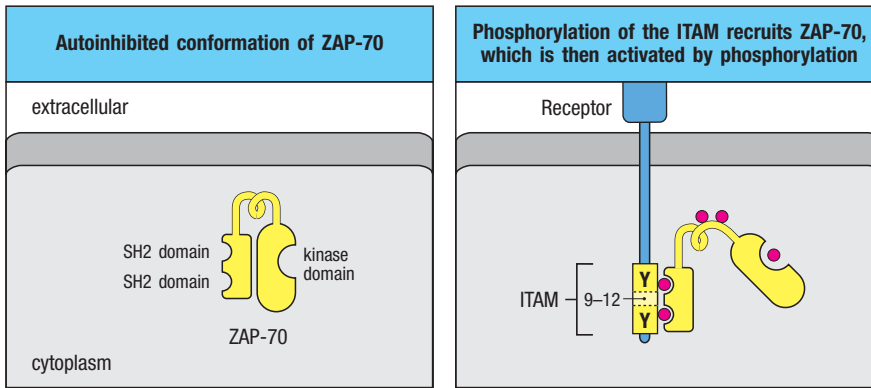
Autoinhibited conformation of ZAP-70

extracellular

SH2 domain

SH2 domain

kinase domain

ZAP-70

cytoplasm

Phosphorylation of the ITAM recruits ZAP-70, which is then activated by phosphorylation

Receptor

ITAM

9–12

Y

Y